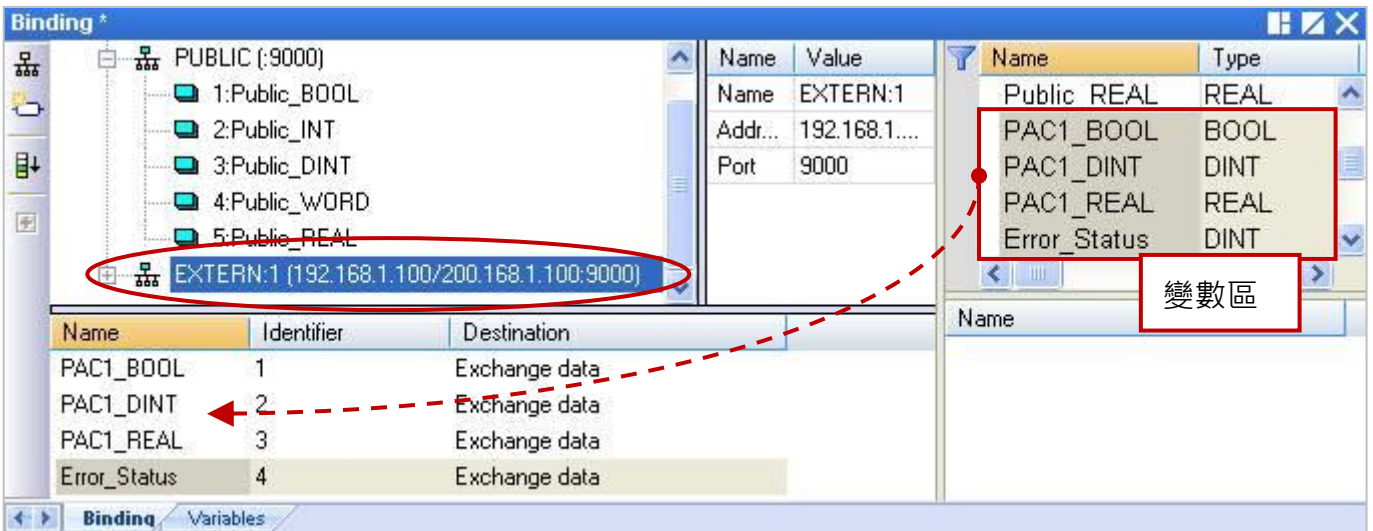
Binding *

PUBLIC (:9000)
1:Public_BOOL
2:Public_INT
3:Public_DINT
4:Public_WORD
5:Public_REAL
EXTERN:1 (192.168.1.100/200.168.1.100:9000)

| Name | Value |
|---|---|
| Name | EXTERN:1 |
| Addr... | 192.168.1.... |
| Port | 9000 |

| Name | Type |
|---|---|
| Public_REAL | REAL |
| PAC1_BOOL | BOOL |
| PAC1_DINT | DINT |
| PAC1_REAL | REAL |
| Error_Status | DINT |

變數區

Name

| Name | Identifier | Destination |
|---|---|---|
| PAC1_BOOL | 1 | Exchange data |
| PAC1_DINT | 2 | Exchange data |
| PAC1_REAL | 3 | Exchange data |
| Error_Status | 4 | Exchange data |

Binding Variables